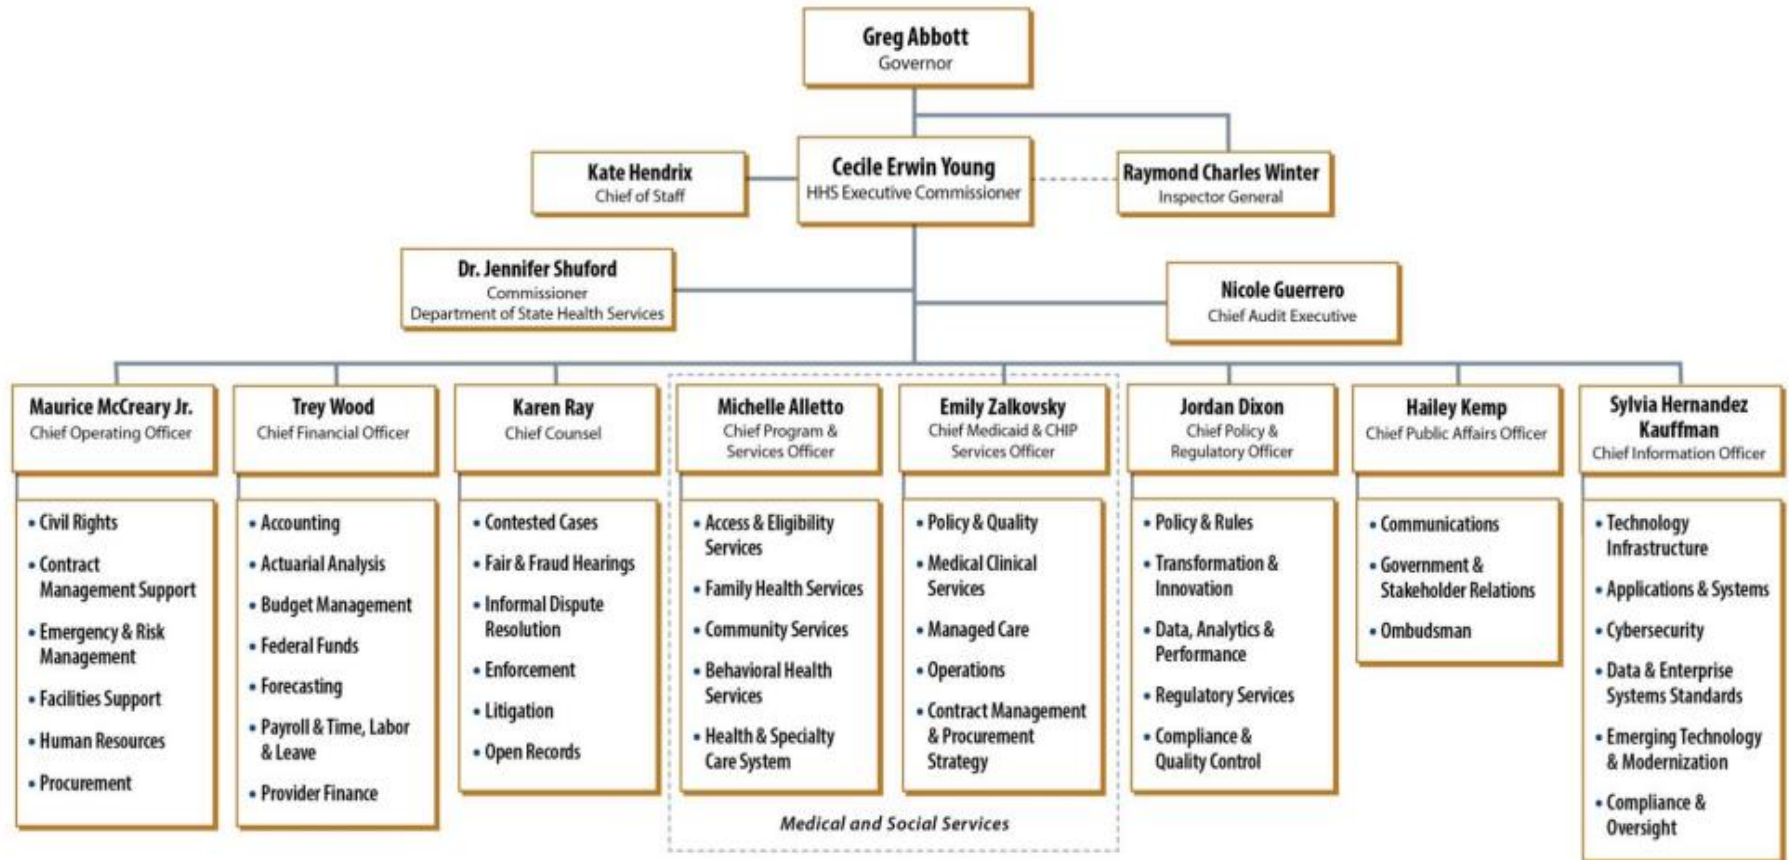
Greg Abbott
Governor

Kate Hendrix
Chief of Staff

Cecile Erwin Young
HHS Executive Commissioner

Raymond Charles Winter
Inspector General

Dr. Jennifer Shuford
Commissioner
Department of State Health Services

Nicole Guerrero
Chief Audit Executive

Maurice McCreary Jr.
Chief Operating Officer

- Civil Rights
- Contract Management Support
- Emergency & Risk Management
- Facilities Support
- Human Resources
- Procurement

Trey Wood
Chief Financial Officer

- Accounting
- Actuarial Analysis
- Budget Management
- Federal Funds
- Forecasting
- Payroll & Time, Labor & Leave
- Provider Finance

Karen Ray
Chief Counsel

- Contested Cases
- Fair & Fraud Hearings
- Informal Dispute Resolution
- Enforcement
- Litigation
- Open Records

Michelle Alletto
Chief Program & Services Officer

- Access & Eligibility Services
- Family Health Services
- Community Services
- Behavioral Health Services
- Health & Specialty Care System

Emily Zalkovsky
Chief Medicaid & CHIP Services Officer

- Policy & Quality
- Medical Clinical Services
- Managed Care
- Operations
- Contract Management & Procurement Strategy

Medical and Social Services

Jordan Dixon
Chief Policy & Regulatory Officer

- Policy & Rules
- Transformation & Innovation
- Data, Analytics & Performance
- Regulatory Services
- Compliance & Quality Control

Hailey Kemp
Chief Public Affairs Officer

- Communications
- Government & Stakeholder Relations
- Ombudsman

Sylvia Hernandez Kauffman
Chief Information Officer

- Technology Infrastructure
- Applications & Systems
- Cybersecurity
- Data & Enterprise Systems Standards
- Emerging Technology & Modernization
- Compliance & Oversight